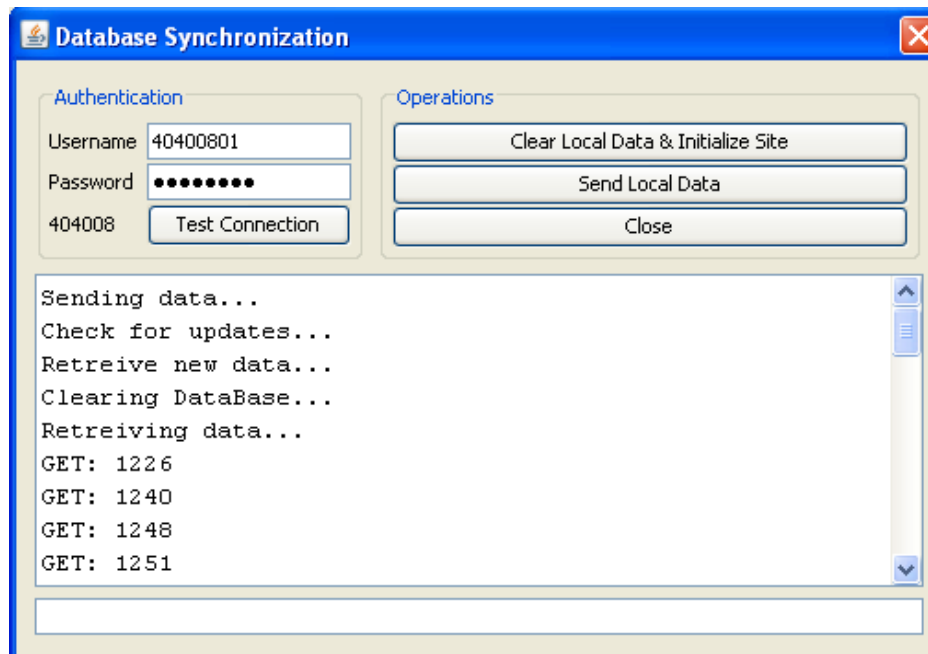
Database Synchronization

Authentication

Username 40400801

Password ●●●●●●●●●

404008 Test Connection

Operations

Clear Local Data & Initialize Site

Send Local Data

Close

Sending data...
Check for updates...
Retreive new data...
Clearing DataBase...
Retreiving data...
GET: 1226
GET: 1240
GET: 1248
GET: 1251